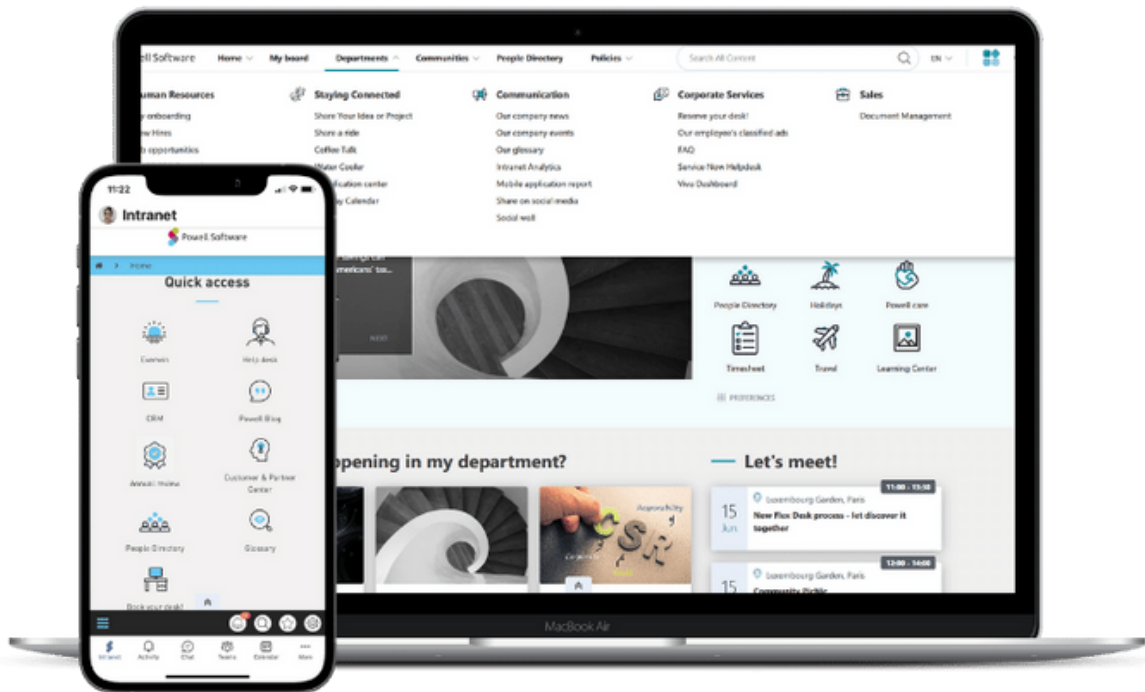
ell Software Home My board Departments Communities People Directory Policies Search All Content EN

uman Resources
y onboarding
ew Hires
b opportunities

Staying Connected
Share Your Idea or Project
Share a ride
Coffee Talk
Water Cooler
plication center
y Calendar

Communication
Our company news
Our company events
Our glossary
Intranet Analytics
Mobile application report
Share on social media
Social wall

Corporate Services
Reserve your desk!
Our employee's classified ads
FAQ
Service Now Helpdesk
Viva Dashboard

Sales
Document Management

People Directory
Holidays
Powell care
Timesheet
Travel
Learning Center
PREFERENCES

ppening in my department?

Let's meet!

11:00 - 13:30
15 Jun
Luxembourg Garden, Paris
New Flex Desk process - let discover it together

12:00 - 14:00
15
Luxembourg Garden, Paris
Community Picnic

MacBook Air

11:22
Intranet
Powell Software
Home
Quick access
Events
Help desk
CRM
Powell Blog
Annual review
Customer & Partner Center
People Directory
Glossary
Book your desk!
Intranet Activity Chat Teams Calendar More